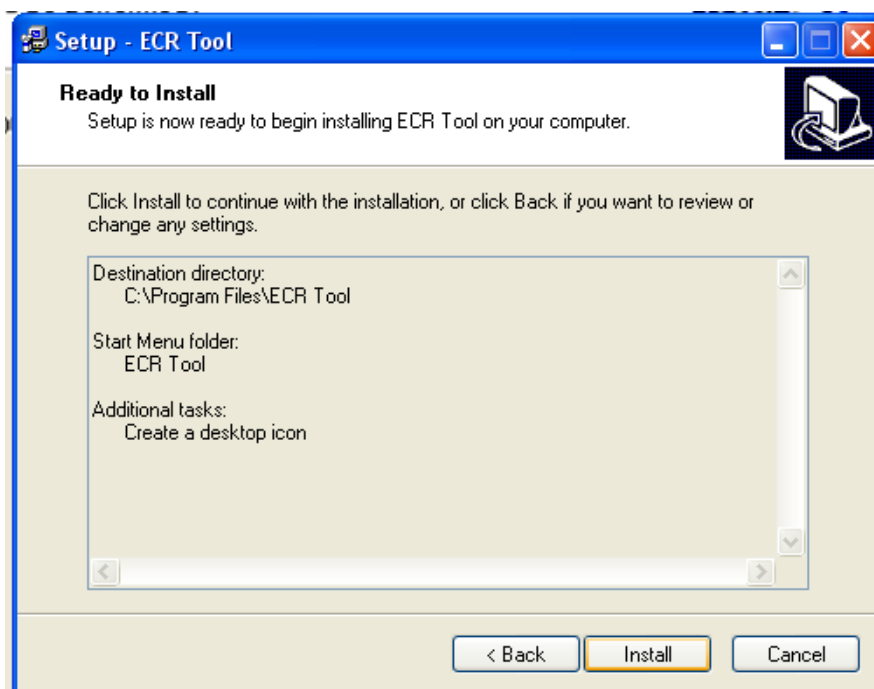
Setup - ECR Tool

Ready to Install
Setup is now ready to begin installing ECR Tool on your computer.

Click Install to continue with the installation, or click Back if you want to review or change any settings.

Destination directory:
C:\Program Files\ECR Tool

Start Menu folder:
ECR Tool

Additional tasks:
Create a desktop icon

< Back
Install
Cancel